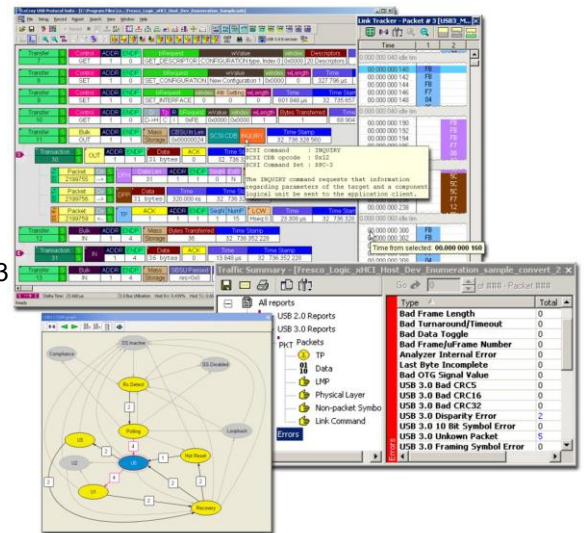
Link Tracker - Packet # 3 [USB3_M...
Time
Traffic Summary - [Fresco_Logic_xHCI_Host_Dev_Enumeration_sample_convert_2
All reports
USB 2.0 Reports
USB 3.0 Reports
Packets
TP
Data
LMP
Physical Layer
Non-packet Symbo
Link Command
Errors

| Type | Total |
|---|---|
| Bad Frame Length | 0 |
| Bad Turnaround/Timeout | 0 |
| Bad Data Toggle | 0 |
| Bad Frame/uFrame Number | 0 |
| Analyzer Internal Error | 0 |
| Last Byte Incomplete | 0 |
| Bad OTG Signal Value | 0 |
| USB 3.0 Bad CRC5 | 0 |
| USB 3.0 Bad CRC16 | 0 |
| USB 3.0 Bad CRC32 | 0 |
| USB 3.0 Disparity Error | 2 |
| USB 3.0 10 Bit Symbol Error | 0 |
| USB 3.0 Unkown Packet | 5 |
| USB 3.0 Framing Symbol Error | 0 |

Transfer
Control
ADDR
ENDP
bRequest
wValue
Descriptors
GET
SET_DESCRIPTOR
CONFIGURATION
SET
SET_CONFIGURATION
SET_INTERFACE
Bulk
Mass Storage
SCSI CDB
INQUIRY
Time Stamp
Transaction
OUT
Packet
Data
ACK
IN
Bytes Transferred
SCSI command : INQUIRY
SCSI CDB opcode : 0x12
SCSI Command Set : SPC-3
The INQUIRY command requests that information regarding parameters of the target and a component logical unit be sent to the application client.
Time from selected: 00.000 000 160
Compliance
SS.Inactive
SS.Disabled
Rx.Detect
Polling
Loopback
U0
U1
U2
U3
Hot Reset
Recovery